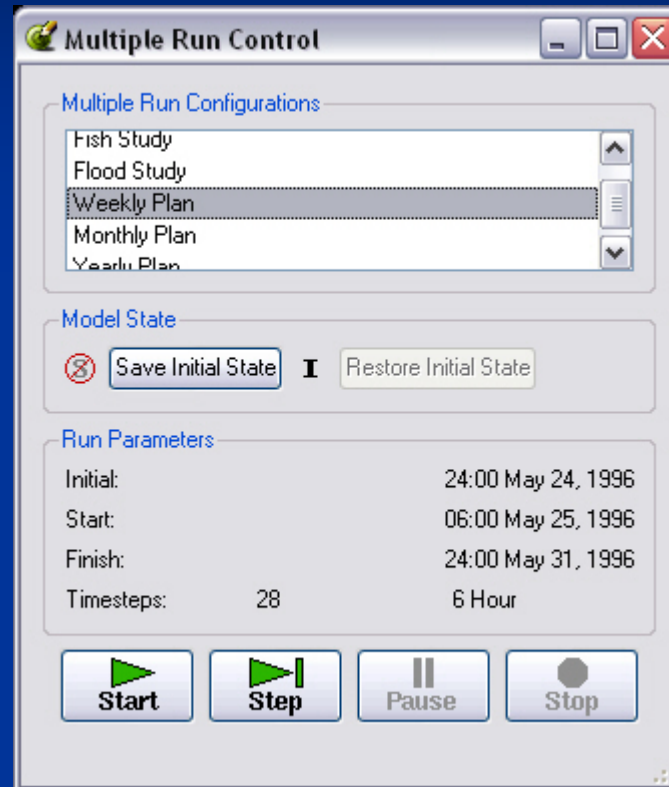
Multiple Run Control

Multiple Run Configurations

Fish Study
Flood Study
Weekly Plan
Monthly Plan
Yearly Plan

Model State

Save Initial State
Restore Initial State

Run Parameters

| | | |
|---|---|---|
| Initial: | | 24:00 May 24, 1996 |
| Start: | | 06:00 May 25, 1996 |
| Finish: | | 24:00 May 31, 1996 |
| Timesteps: | 28 | 6 Hour |

Start
Step
Pause
Stop